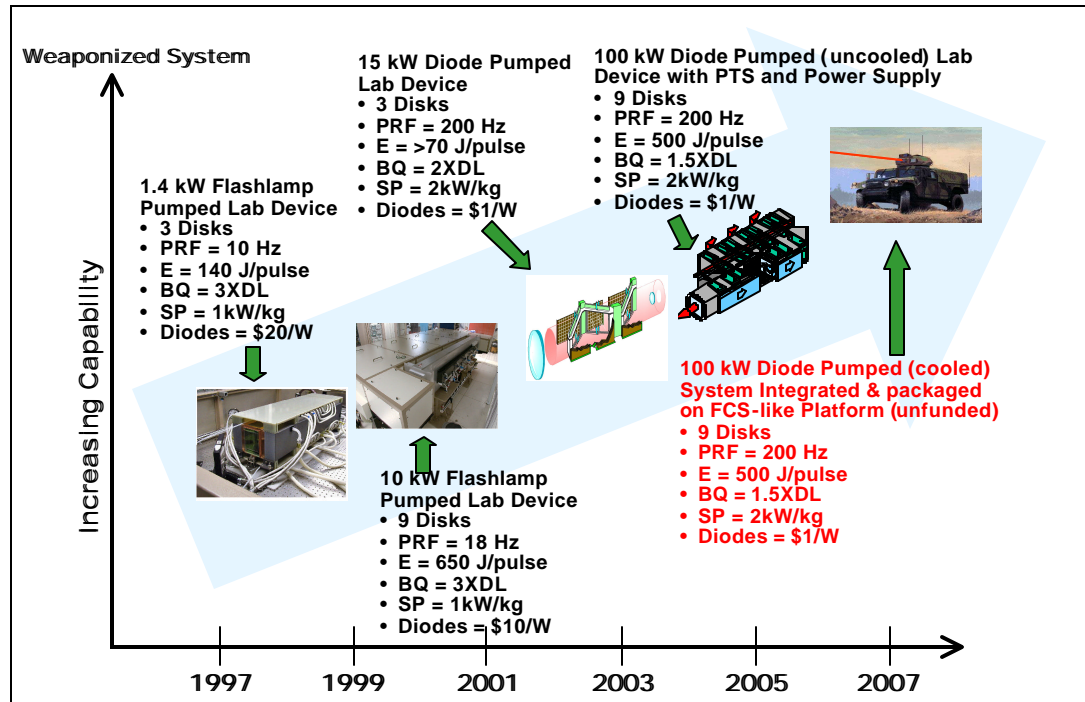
Weaponized System

Increasing Capability

1.4 kW Flashlamp Pumped Lab Device
• 3 Disks
• PRF = 10 Hz
• E = 140 J/pulse
• BQ = 3XDL
• SP = 1kW/kg
• Diodes = $20/W

15 kW Diode Pumped Lab Device
• 3 Disks
• PRF = 200 Hz
• E = >70 J/pulse
• BQ = 2XDL
• SP = 2kW/kg
• Diodes = $1/W

100 kW Diode Pumped (uncooled) Lab Device with PTS and Power Supply
• 9 Disks
• PRF = 200 Hz
• E = 500 J/pulse
• BQ = 1.5XDL
• SP = 2kW/kg
• Diodes = $1/W

10 kW Flashlamp Pumped Lab Device
• 9 Disks
• PRF = 18 Hz
• E = 650 J/pulse
• BQ = 3XDL
• SP = 1kW/kg
• Diodes = $10/W

100 kW Diode Pumped (cooled) System Integrated & packaged on FCS-like Platform (unfunded)
• 9 Disks
• PRF = 200 Hz
• E = 500 J/pulse
• BQ = 1.5XDL
• SP = 2kW/kg
• Diodes = $1/W

1997 1999 2001 2003 2005 2007